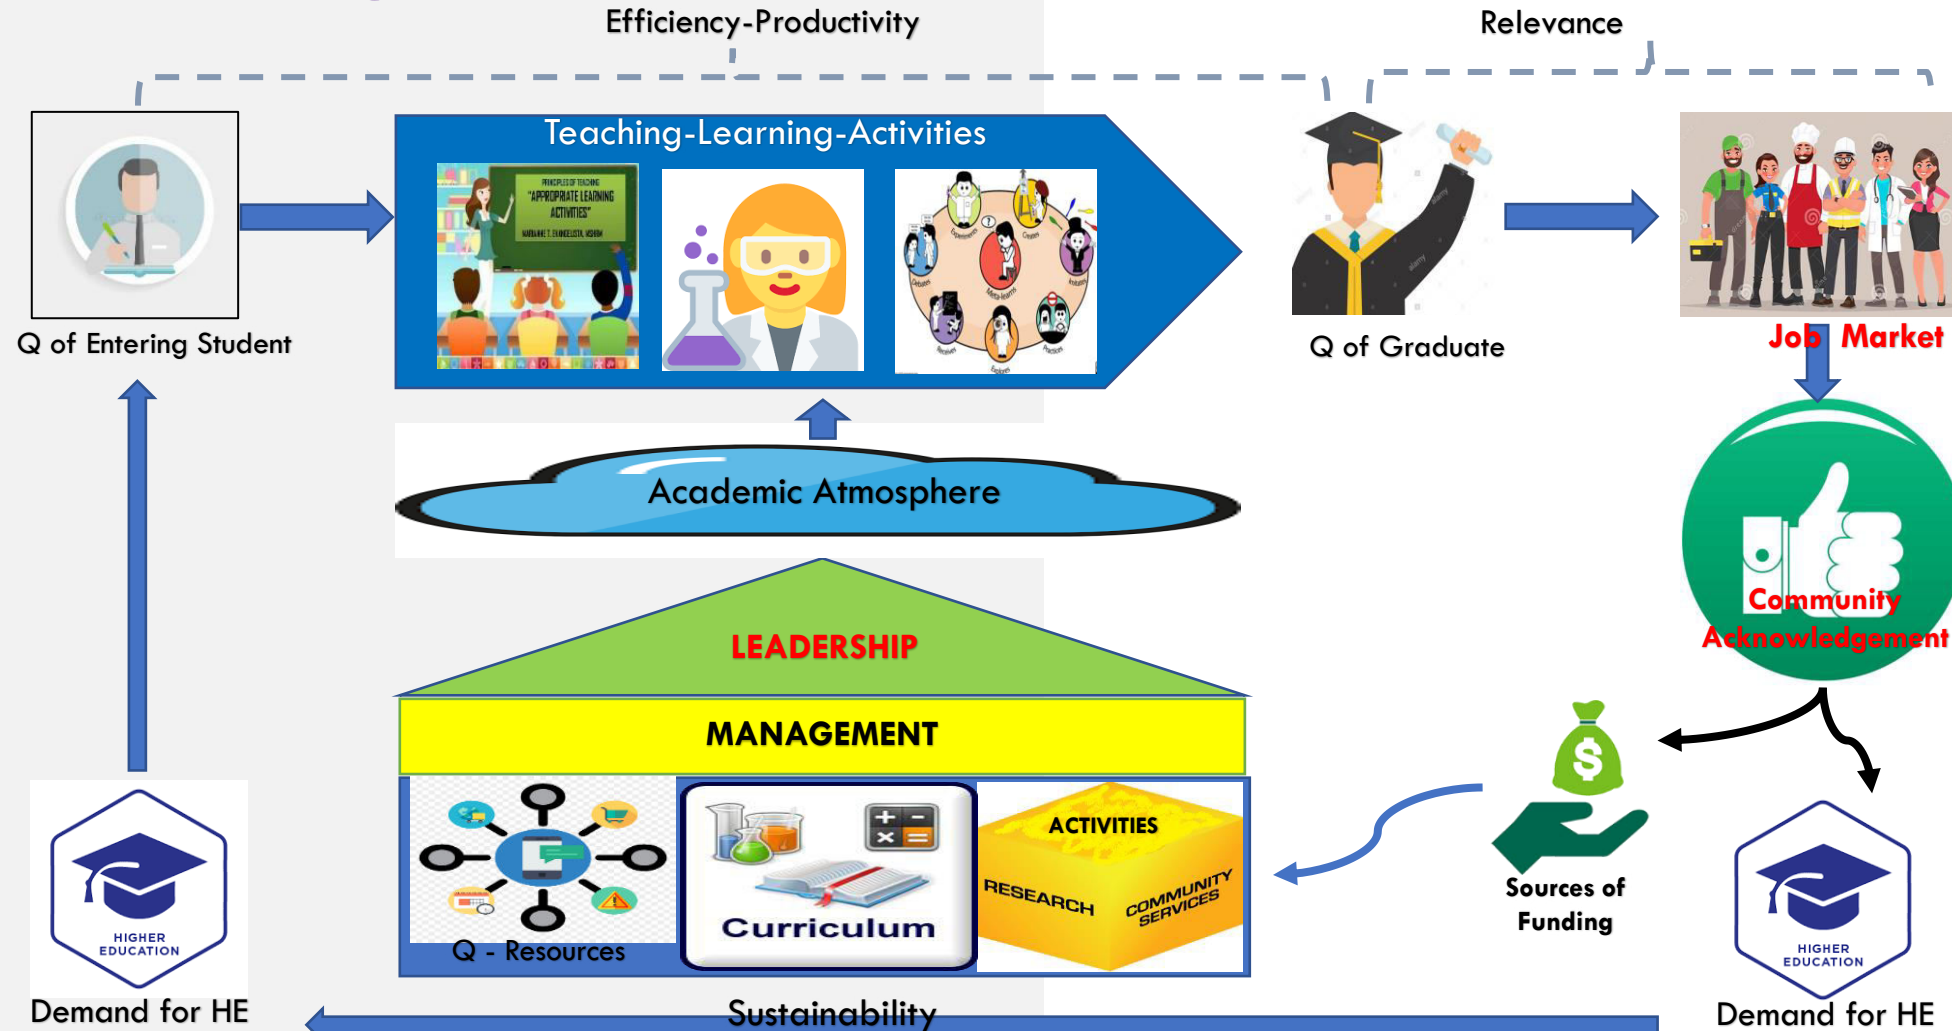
Efficiency-Productivity

Relevance

Teaching-Learning-Activities

PRINCIPLES OF TEACHING "APPROPRIATE LEARNING ACTIVITIES" MARIANNE T. EVANGELISTA, MSHRM

Q of Entering Student

Q of Graduate

Job Market

Academic Atmosphere

Community Acknowledgement

LEADERSHIP

MANAGEMENT

Q - Resources

Curriculum

ACTIVITIES

RESEARCH

COMMUNITY SERVICES

Sources of Funding

HIGHER EDUCATION

Demand for HE

HIGHER EDUCATION

Demand for HE

Sustainability